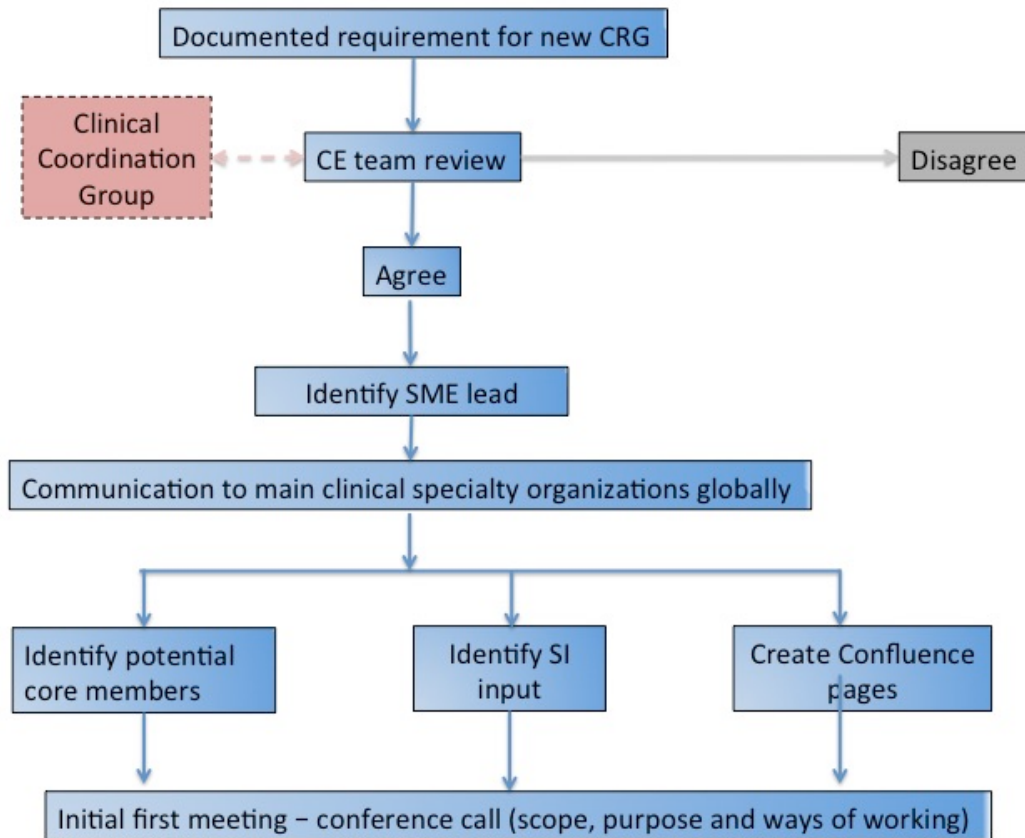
Documented requirement for new CRG

Clinical Coordination Group

CE team review

Disagree

Agree

Identify SME lead

Communication to main clinical specialty organizations globally

Identify potential core members

Identify SI input

Create Confluence pages

Initial first meeting – conference call (scope, purpose and ways of working)